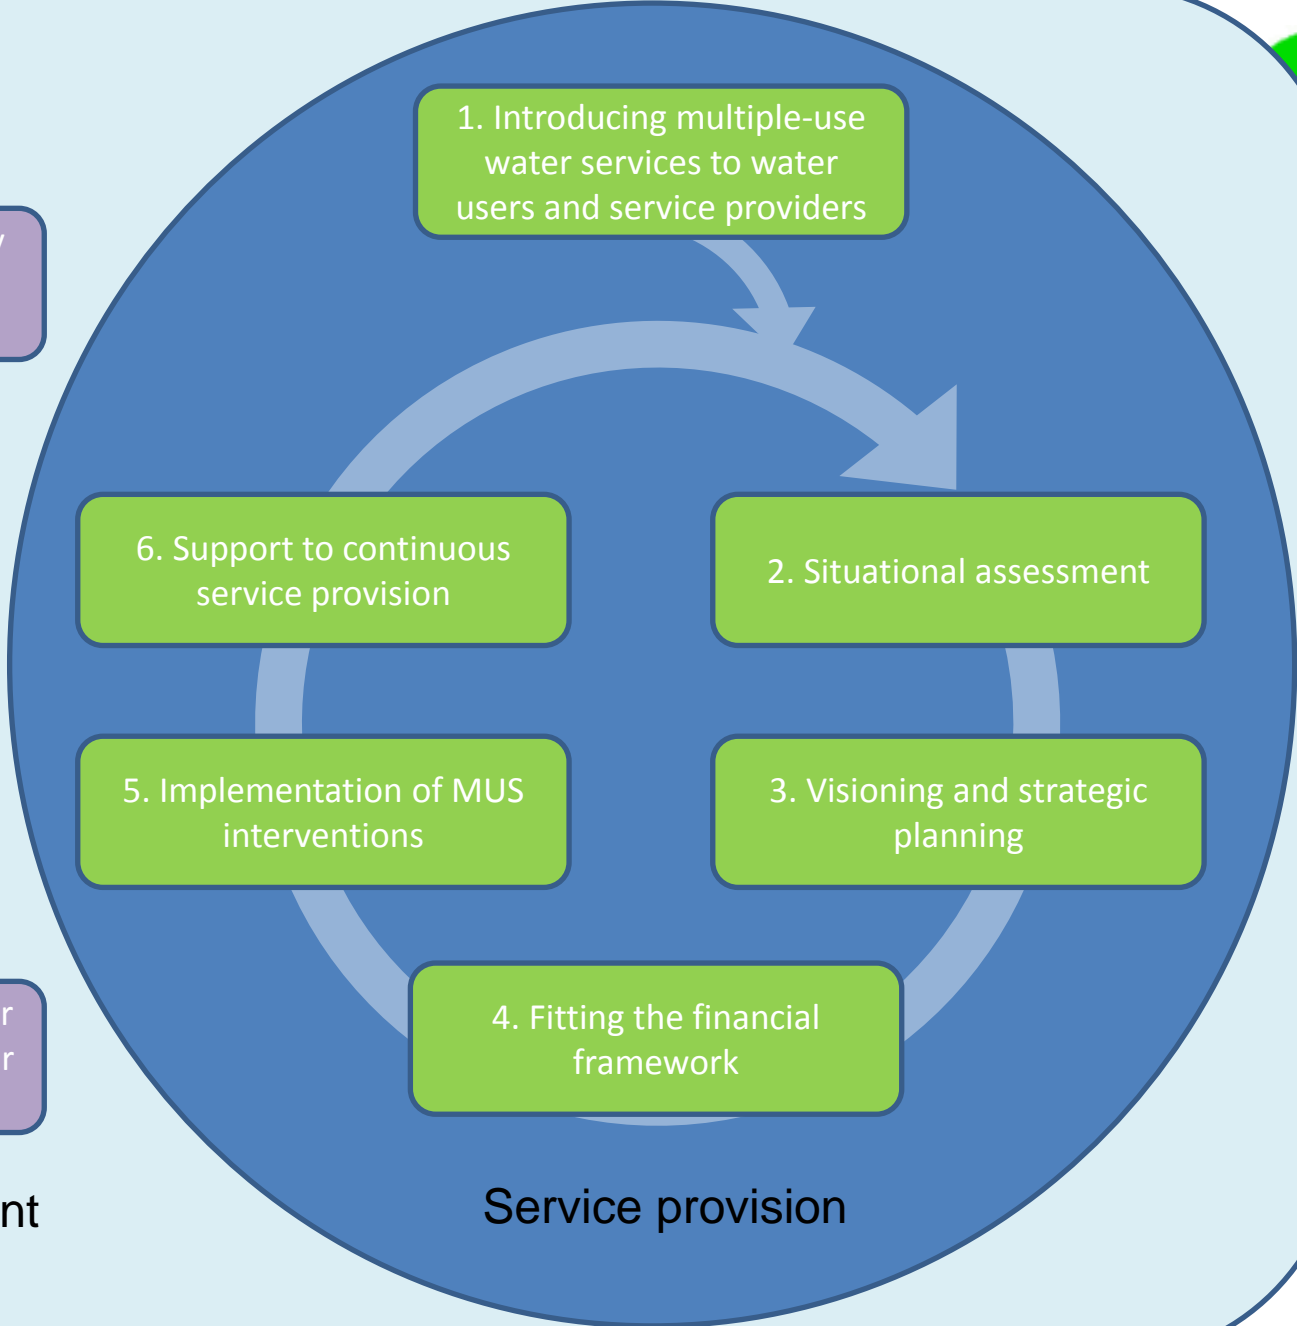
1. Introducing multiple-use water services to water users and service providers

6. Support to continuous service provision

2. Situational assessment

5. Implementation of MUS interventions

3. Visioning and strategic planning

4. Fitting the financial framework

Service provision

y

r
r

nt